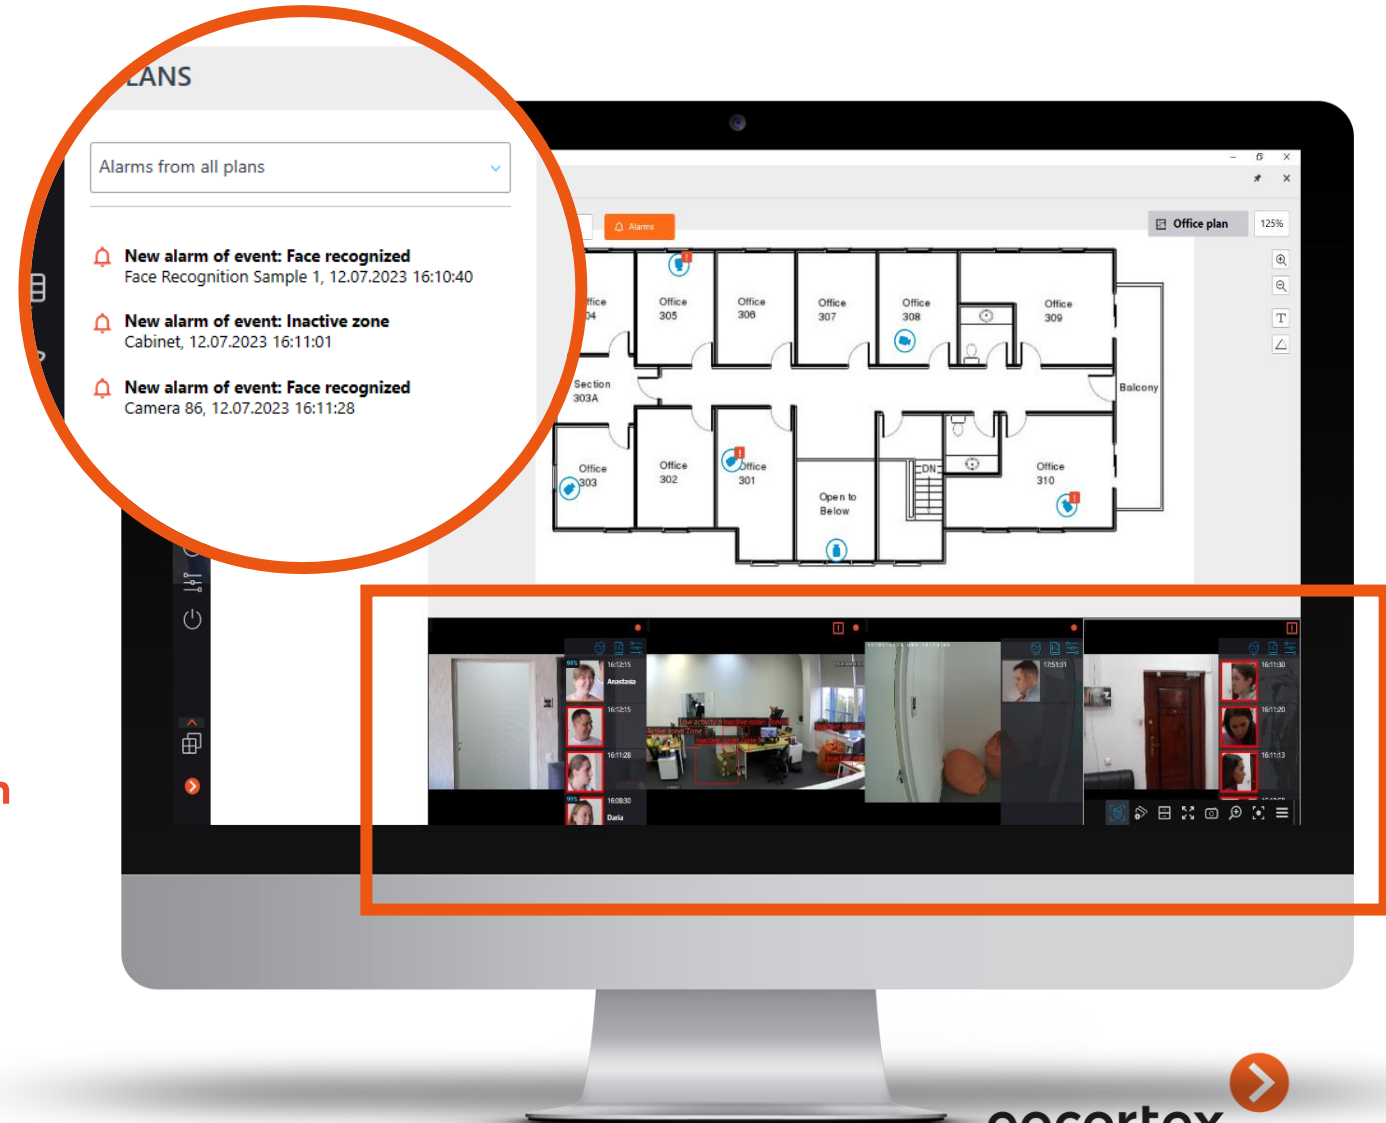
LANS

Alarms from all plans

New alarm of event: Face recognized
Face Recognition Sample 1, 12.07.2023 16:10:40

New alarm of event: Inactive zone
Cabinet, 12.07.2023 16:11:01

New alarm of event: Face recognized
Camera 86, 12.07.2023 16:11:28

Alarms

Office plan

125%

Office 304

Office 305

Office 306

Office 307

Office 308

Office 309

Section 303A

Balcony

Office 303

Office 302

Office 301

Open to Below

DN

Office 310

16:12:15
Anastasia

16:12:15

16:11:28

16:08:30
Daria

17:51:31

16:11:30

16:11:20

16:11:13

eocortex